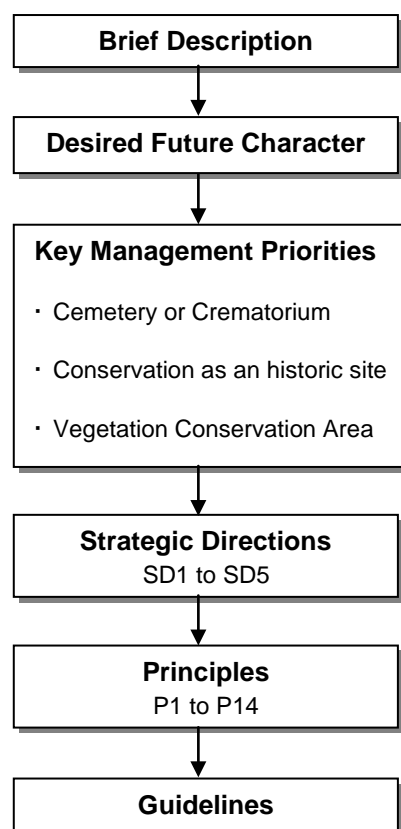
Brief Description

Desired Future Character

Key Management Priorities

· Cemetery or Crematorium

· Conservation as an historic site

· Vegetation Conservation Area

Strategic Directions
SD1 to SD5

Principles
P1 to P14

Guidelines